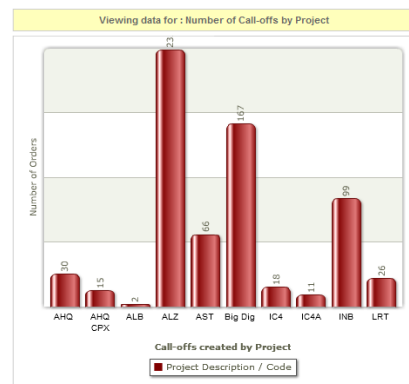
Viewing data for : Number of Call-offs by Project

Number of Orders

30
15
2
23
66
167
18
11
99
26

AHQ
AHQ CPX
ALB
ALZ
AST
Big Dig
IC4
IC4A
INB
LRT

Call-offs created by Project

Project Description / Code